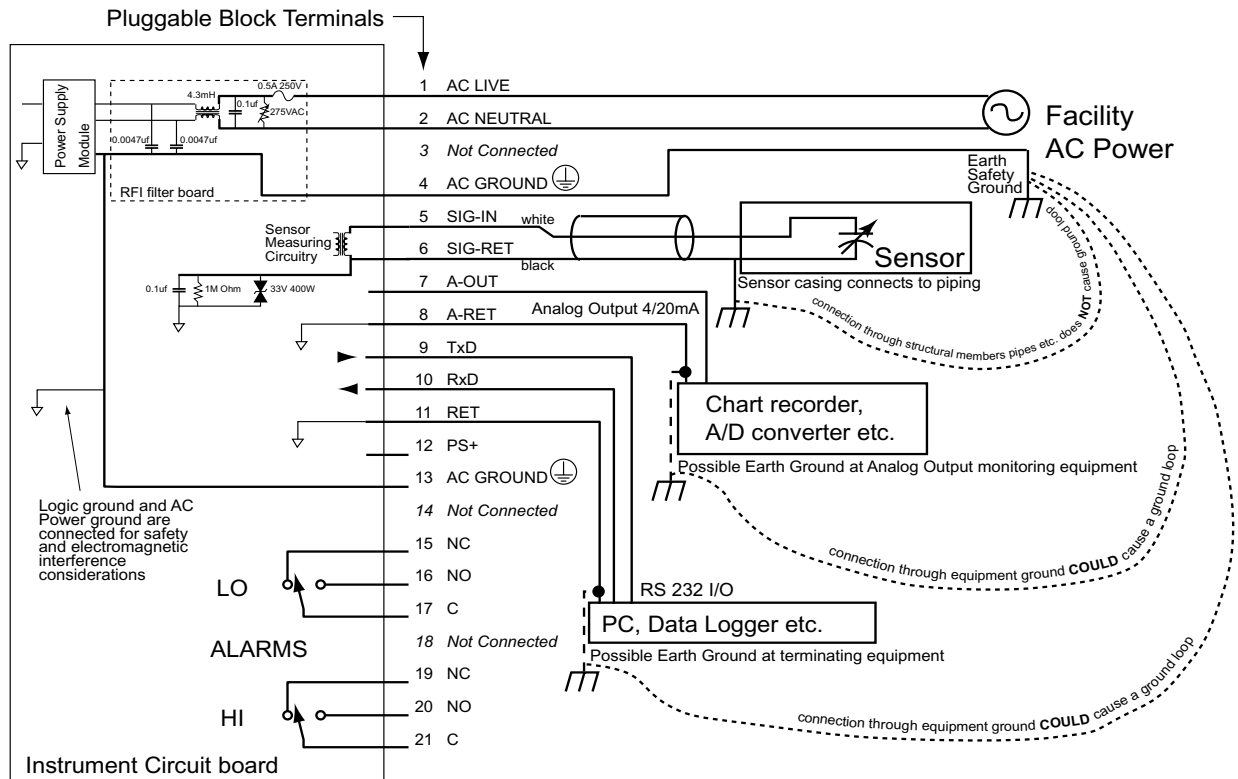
Pluggable Block Terminals

Power Supply Module

4.3mH

0.5A 250V

0.1uf

275VAC

0.0047uf

0.0047uf

RFI filter board

1 AC LIVE

2 AC NEUTRAL

3 Not Connected

4 AC GROUND

Facility AC Power

Earth Safety Ground

Sensor Measuring Circuitry

5 SIG-IN

white

6 SIG-RET

black

Sensor

Sensor casing connects to piping

0.1uf

1M Ohm

33V 400W

7 A-OUT

8 A-RET

Analog Output 4/20mA

9 TxD

10 RxD

11 RET

12 PS+

13 AC GROUND

14 Not Connected

connection through structural members pipes etc. does NOT cause ground loop

Chart recorder, A/D converter etc.

Possible Earth Ground at Analog Output monitoring equipment

Logic ground and AC Power ground are connected for safety and electromagnetic interference considerations

15 NC

16 NO

17 C

LO

ALARMS

18 Not Connected

19 NC

20 NO

21 C

HI

connection through equipment ground COULD cause a ground loop

RS 232 I/O

PC, Data Logger etc.

Possible Earth Ground at terminating equipment

connection through equipment ground COULD cause a ground loop

Instrument Circuit board